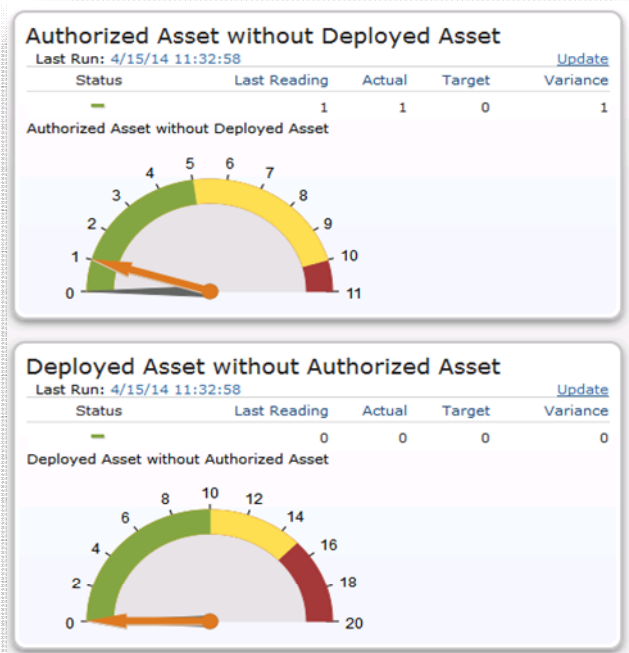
Authorized Asset without Deployed Asset

Last Run: 4/15/14 11:32:58

Update

| Status | Last Reading | Actual | Target | Variance |
|---|---|---|---|---|
| – | 1 | 1 | 0 | 1 |

Authorized Asset without Deployed Asset

0 1 2 3 4 5 6 7 8 9 10 11

Deployed Asset without Authorized Asset

Last Run: 4/15/14 11:32:58

Update

| Status | Last Reading | Actual | Target | Variance |
|---|---|---|---|---|
| – | 0 | 0 | 0 | 0 |

Deployed Asset without Authorized Asset

0 2 4 6 8 10 12 14 16 18 20